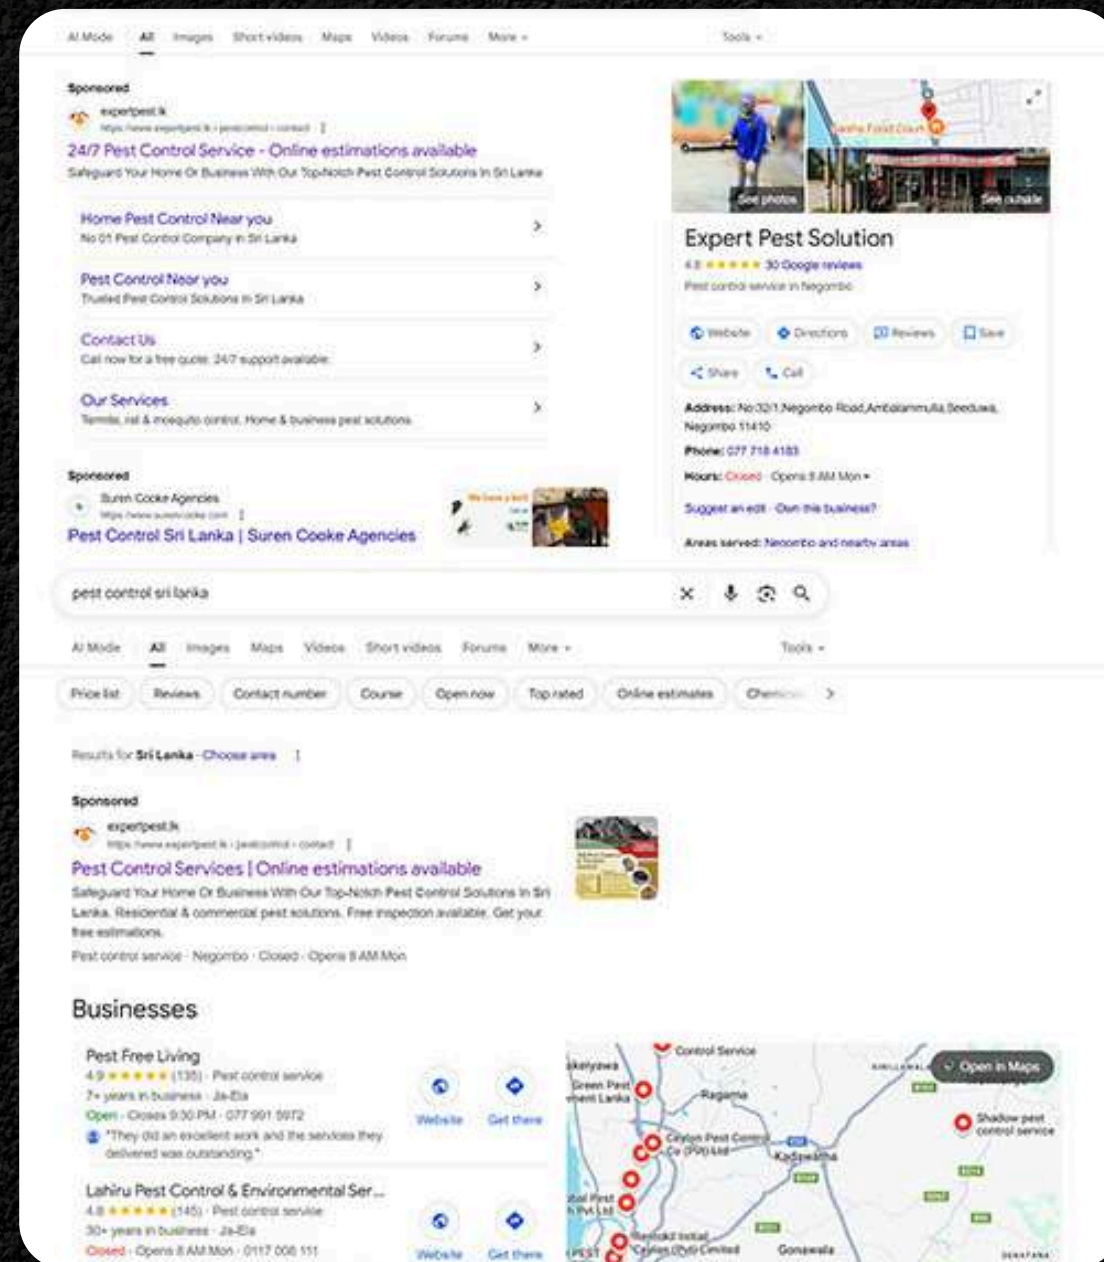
AI Mode All Images Short videos Maps Videos Forums More ▾ Tools ▾

Sponsored
expertpest.lk
https://www.expertpest.lk › pestcontrol › contact ⋮
24/7 Pest Control Service - Online estimations available
Safeguard Your Home Or Business With Our Top-Notch Pest Control Solutions In Sri Lanka

Home Pest Control Near you
No 01 Pest Control Company in Sri Lanka ›

Pest Control Near you
Trusted Pest Control Solutions In Sri Lanka ›

Contact Us
Call now for a free quote. 24/7 support available. ›

Our Services
Termite, rat & mosquito control. Home & business pest solutions ›

Sponsored
Suren Cooke Agencies
https://www.surencooke.com ⋮
Pest Control Sri Lanka | Suren Cooke Agencies

See photos See outside

Expert Pest Solution
4.8 ★★★★★ 30 Google reviews
Pest control service in Negombo

Website Directions Reviews Save
Share Call

Address: No 32/1,Negombo Road,Ambalammulla,Seeduwa, Negombo 11410
Phone: 077 718 4183
Hours: Closed · Opens 8 AM Mon ▾
Suggest an edit · Own this business?
Areas served: Negombo and nearby areas

pest control sri lanka

AI Mode All Images Maps Videos Short videos Forums More ▾ Tools ▾

Price list Reviews Contact number Course Open now Top rated Online estimates Chem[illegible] ›

Results for Sri Lanka · Choose area ⋮

Sponsored
expertpest.lk
https://www.expertpest.lk › pestcontrol › contact ⋮
Pest Control Services | Online estimations available
Safeguard Your Home Or Business With Our Top-Notch Pest Control Solutions In Sri Lanka. Residential & commercial pest solutions. Free inspection available. Get your free estimations.
Pest control service · Negombo · Closed · Opens 8 AM Mon

Businesses

Pest Free Living
4.9 ★★★★★ (135) · Pest control service
7+ years in business · Ja-Ela
Open · Closes 9:30 PM · 077 991 5972
"They did an excellent work and the services they delivered was outstanding."
Website Get there

Lahiru Pest Control & Environmental Ser...
4.8 ★★★★★ (145) · Pest control service
30+ years in business · Ja-Ela
Closed · Opens 8 AM Mon · 0117 008 111
Website Get there

Open in Maps
Control Service
Green Pest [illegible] Lanka
Ragama
Ceylon Pest Control Co (Pvt) Ltd
Kadawatha
Shadow pest control service
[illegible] Pest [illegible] Pvt Ltd
Ceylon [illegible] Limited
Gonawala